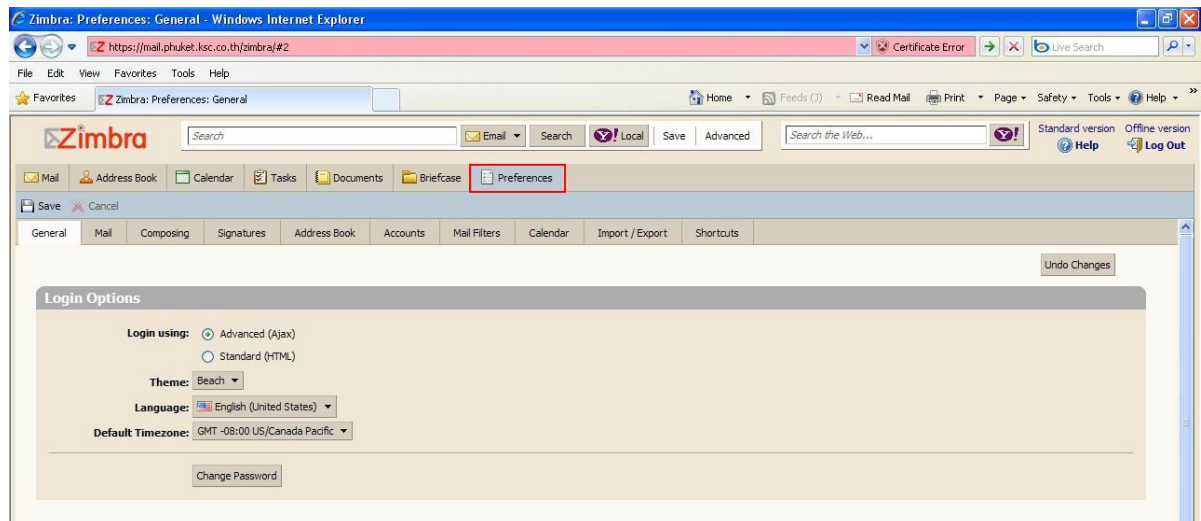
Zimbra: Preferences: General - Windows Internet Explorer

https://mail.phuket.ksc.co.th/zimbra/#2

Certificate Error

Live Search

File Edit View Favorites Tools Help

Favorites

Zimbra: Preferences: General

Home Feeds (3) Read Mail Print Page Safety Tools Help

Zimbra

Search

Email Search Local Save Advanced

Search the Web...

Standard version Offline version

Help Log Out

Mail Address Book Calendar Tasks Documents Briefcase Preferences

Save Cancel

General Mail Composing Signatures Address Book Accounts Mail Filters Calendar Import / Export Shortcuts

Undo Changes

Login Options

Login using: Advanced (Ajax)

Standard (HTML)

Theme: Beach

Language: English (United States)

Default Timezone: GMT -08:00 US/Canada Pacific

Change Password